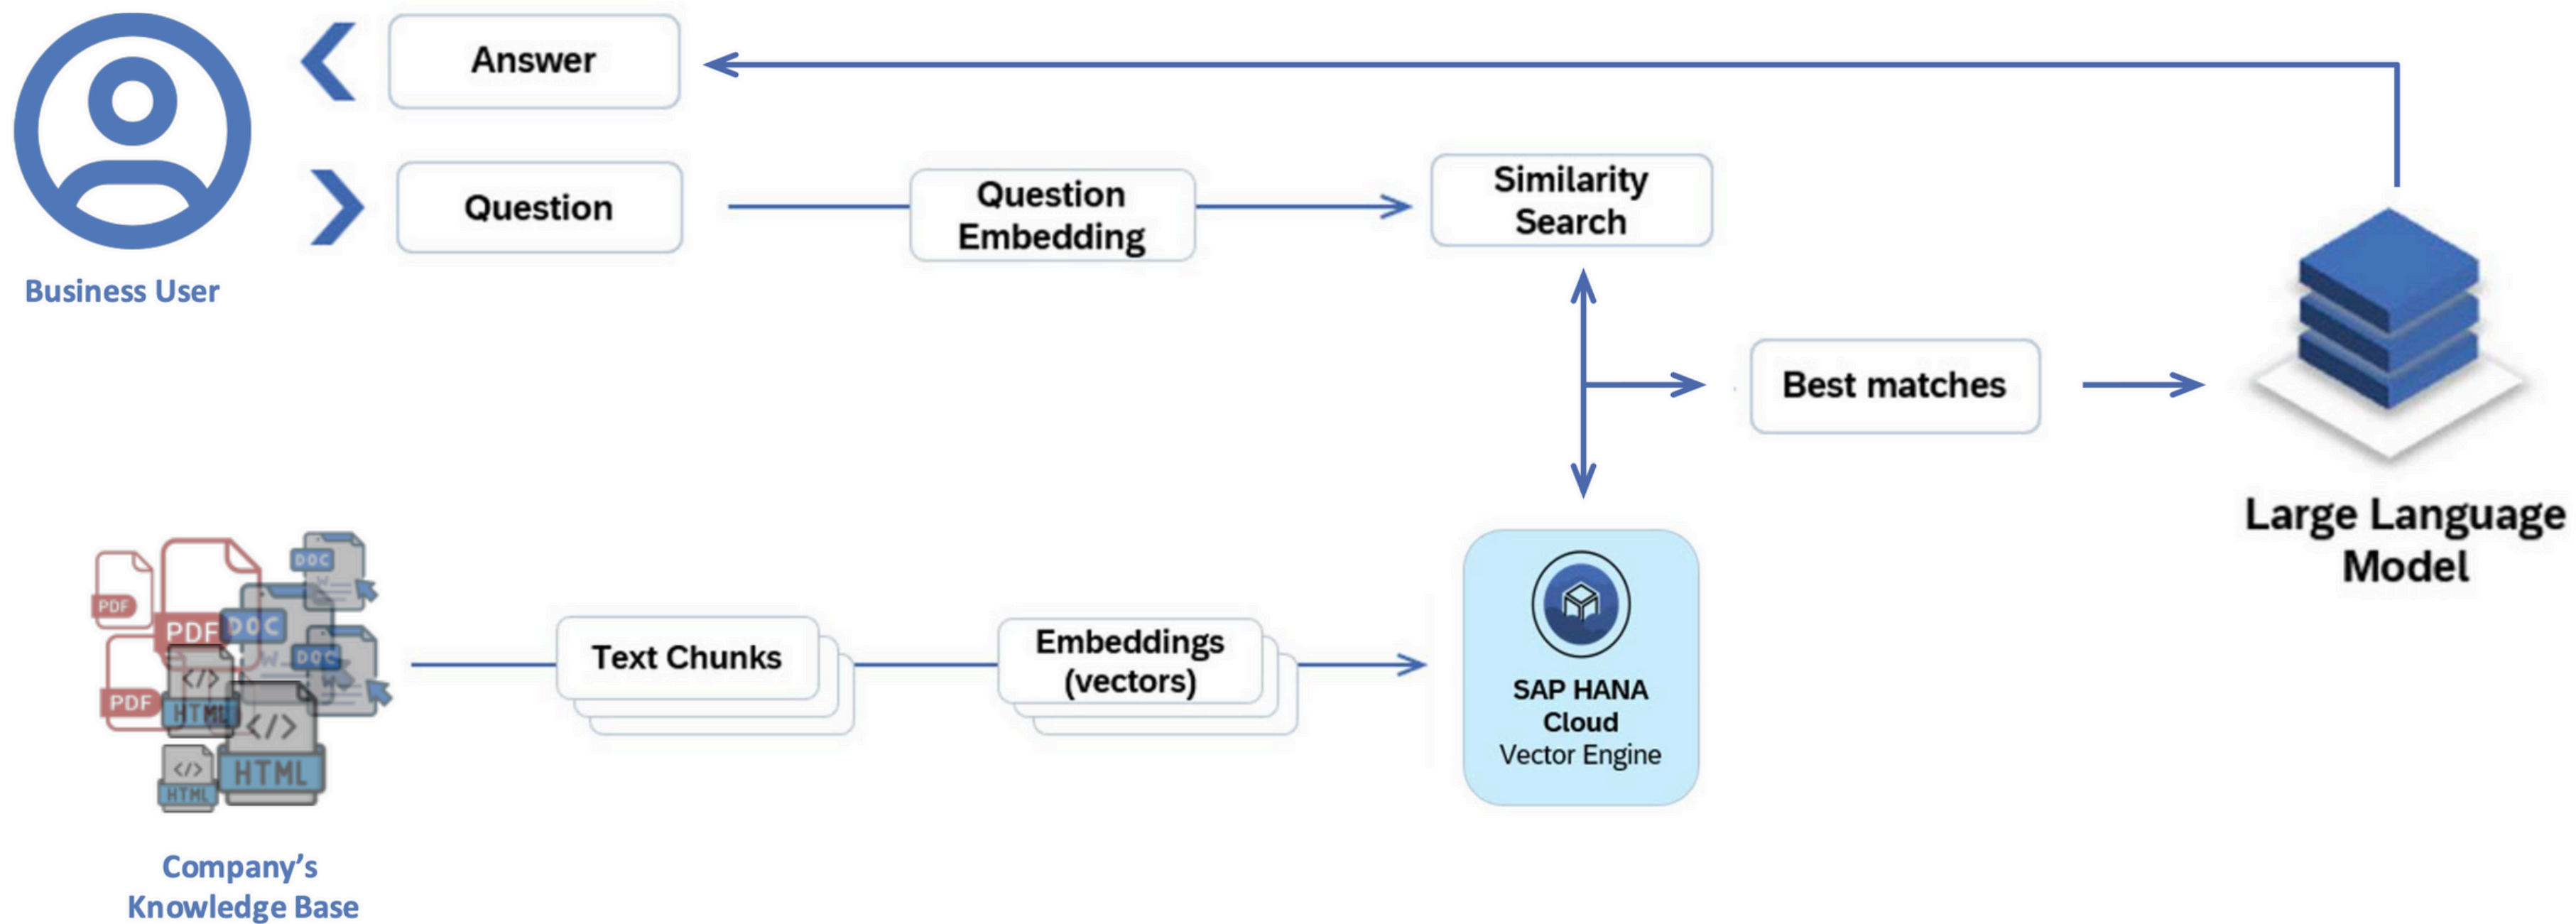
Answer

Question

Business User

Question Embedding

Similarity Search

Best matches

Large Language Model

PDF
PDF
PDF
DOC
DOC
DOC
HTML
HTML
HTML

Company's Knowledge Base

Text Chunks

Embeddings (vectors)

SAP HANA Cloud
Vector Engine